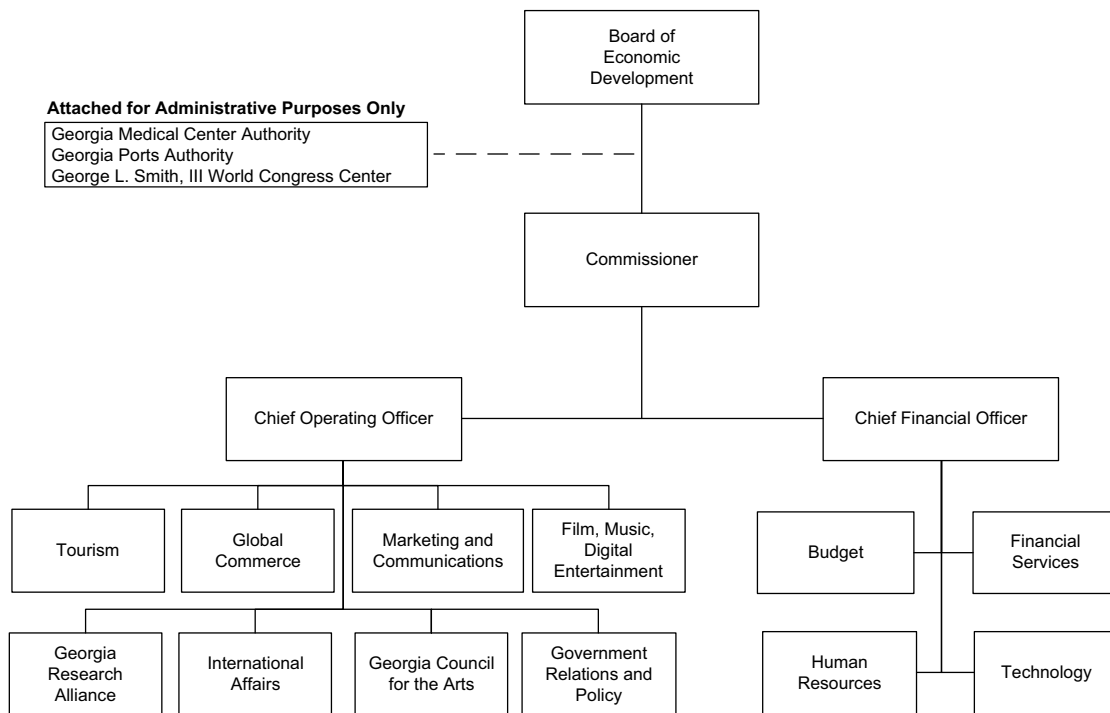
Board of Economic Development

Attached for Administrative Purposes Only
Georgia Medical Center Authority
Georgia Ports Authority
George L. Smith, III World Congress Center

Commissioner

Chief Operating Officer

Chief Financial Officer

Tourism

Global Commerce

Marketing and Communications

Film, Music, Digital Entertainment

Georgia Research Alliance

International Affairs

Georgia Council for the Arts

Government Relations and Policy

Budget

Financial Services

Human Resources

Technology